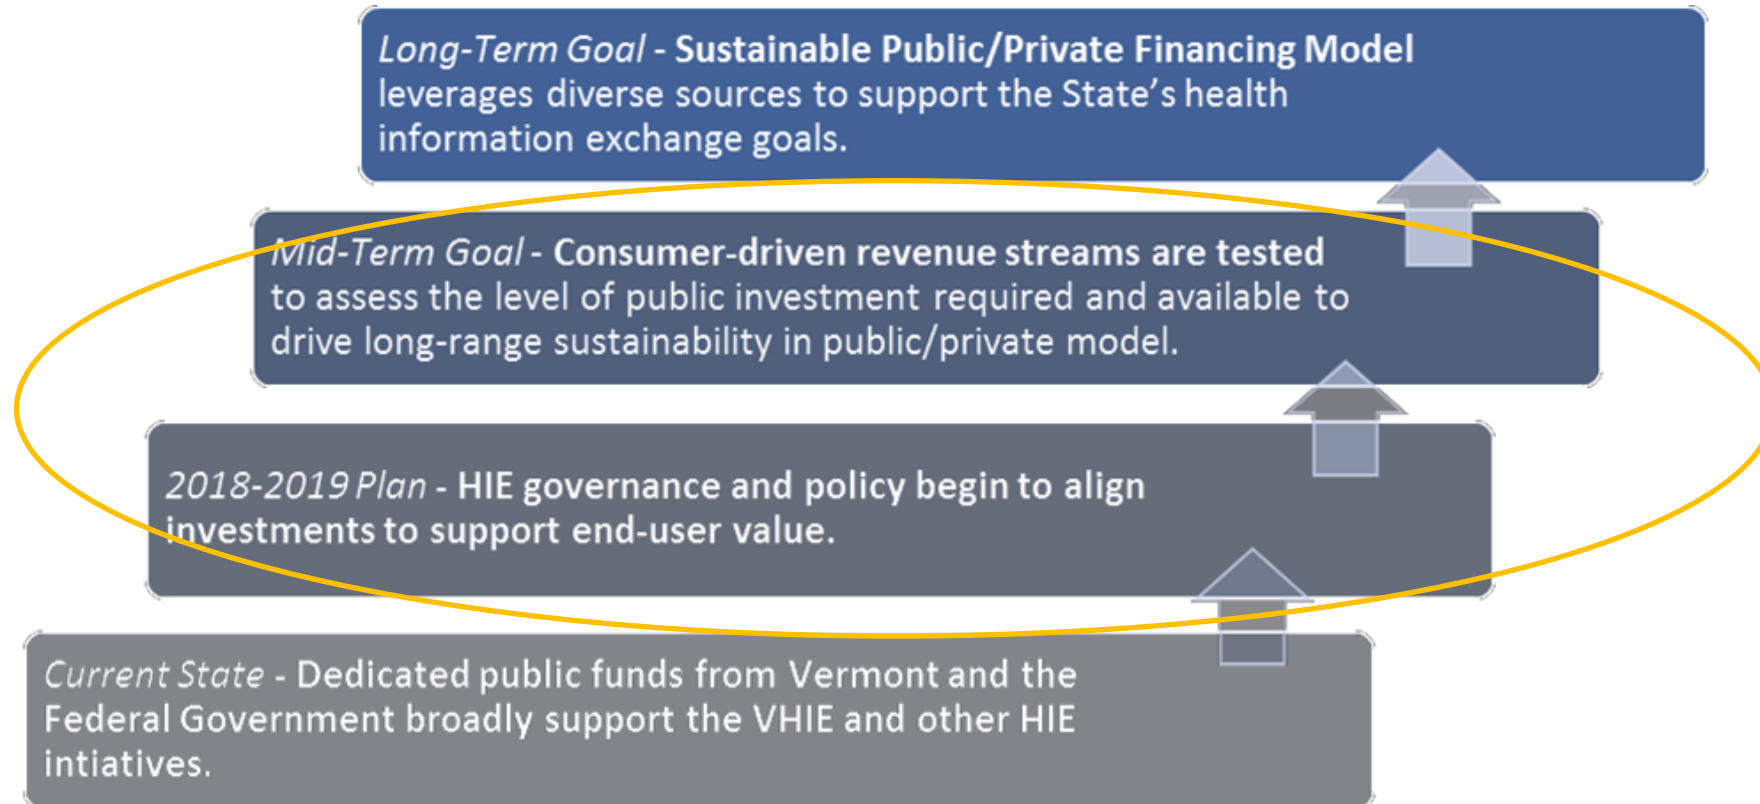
Long-Term Goal - Sustainable Public/Private Financing Model leverages diverse sources to support the State's health information exchange goals.

Mid-Term Goal - Consumer-driven revenue streams are tested to assess the level of public investment required and available to drive long-range sustainability in public/private model.

2018-2019 Plan - HIE governance and policy begin to align investments to support end-user value.

Current State - Dedicated public funds from Vermont and the Federal Government broadly support the VHIE and other HIE intiatives.